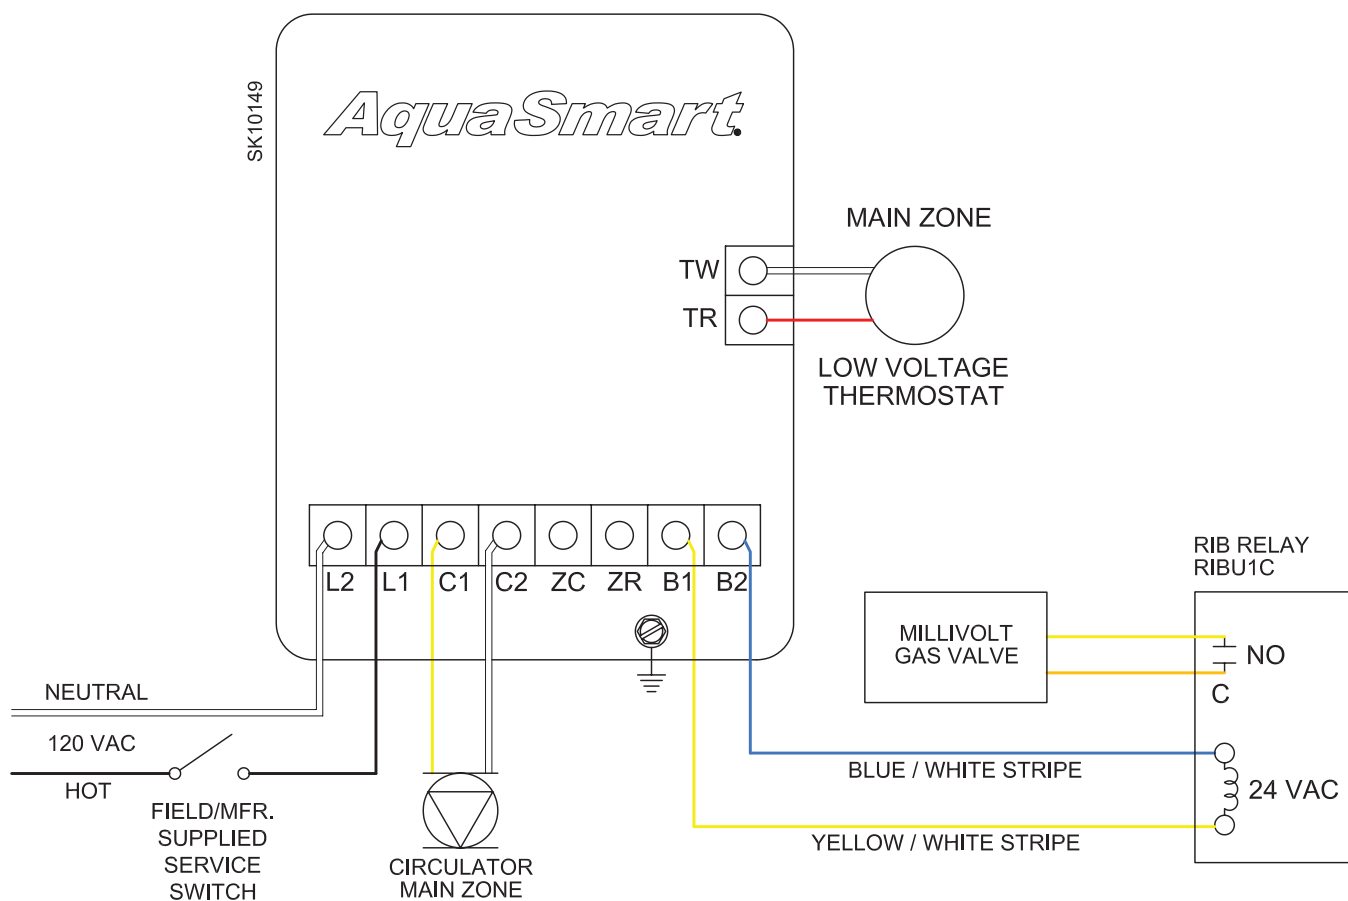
SK10149

AquaSmart.

MAIN ZONE

TW

TR

LOW VOLTAGE THERMOSTAT

L2 L1 C1 C2 ZC ZR B1 B2

RIB RELAY RIBU1C

MILLIVOLT GAS VALVE

NO

C

24 VAC

NEUTRAL

120 VAC

HOT

FIELD/MFR. SUPPLIED SERVICE SWITCH

CIRCULATOR MAIN ZONE

BLUE / WHITE STRIPE

YELLOW / WHITE STRIPE